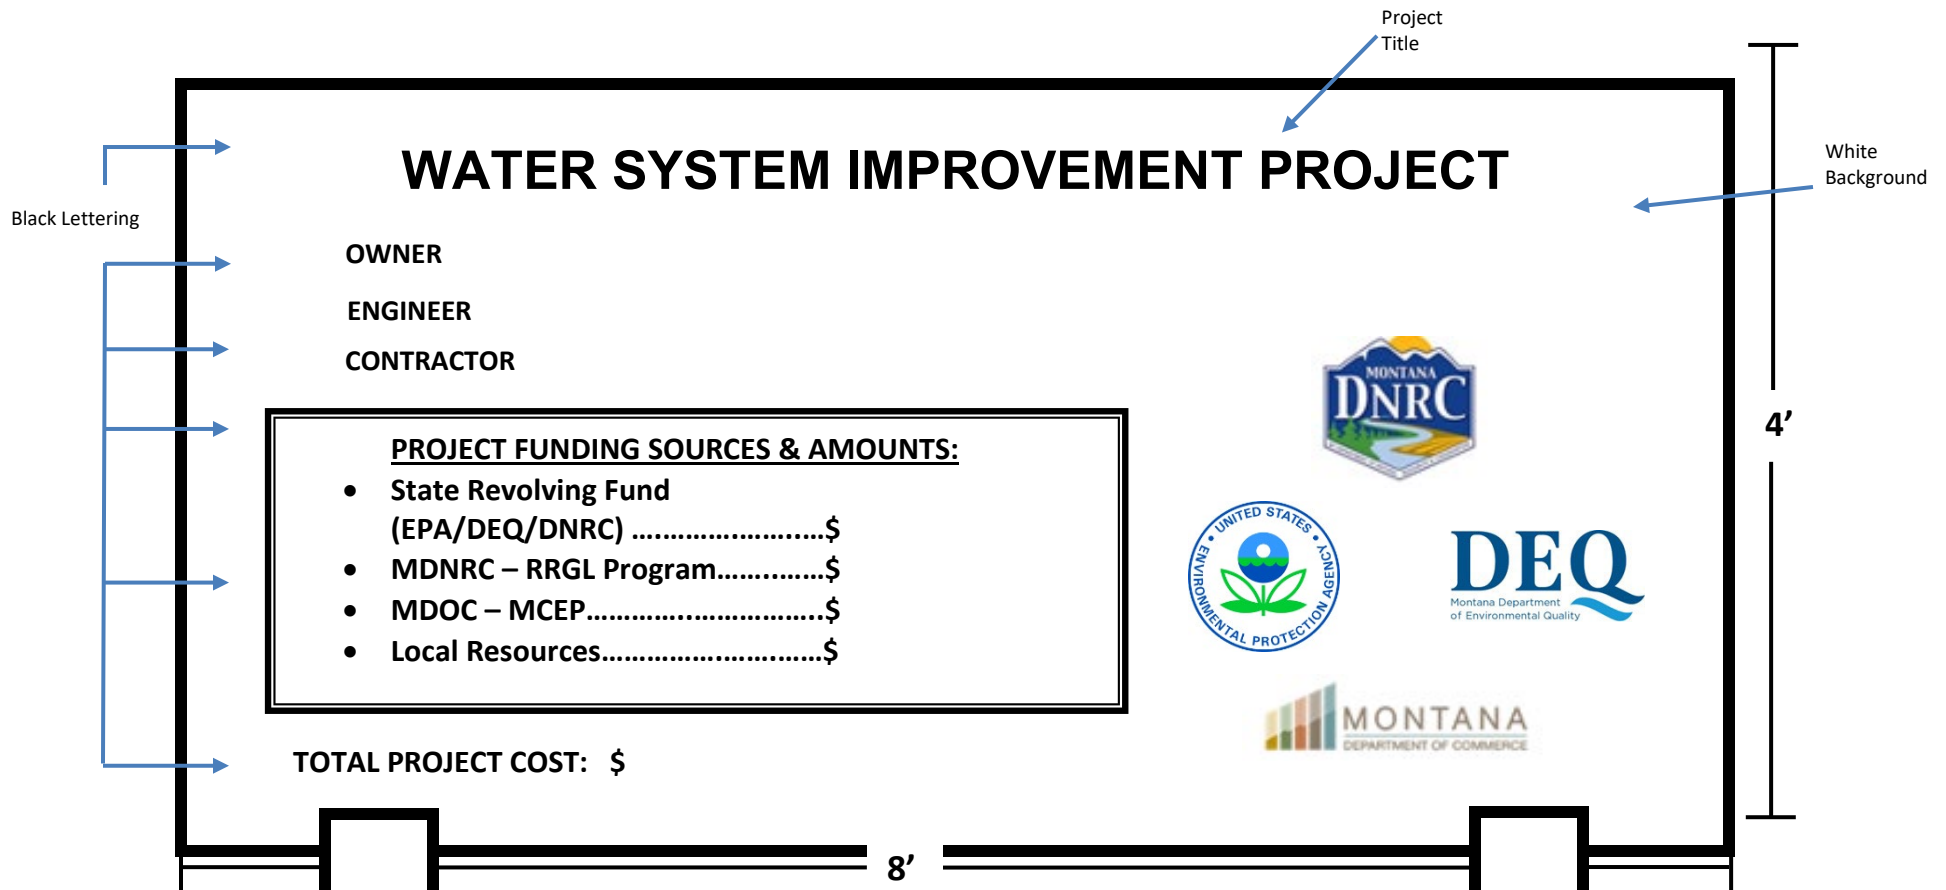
Project Title

WATER SYSTEM IMPROVEMENT PROJECT

White Background

Black Lettering

OWNER

ENGINEER

CONTRACTOR

PROJECT FUNDING SOURCES & AMOUNTS:

- State Revolving Fund (EPA/DEQ/DNRC) ……………………..$
- MDNRC – RRGL Program………….$
- MDOC – MCEP………………………….$
- Local Resources……………………….$

TOTAL PROJECT COST: $

MONTANA DNRC

UNITED STATES ENVIRONMENTAL PROTECTION AGENCY

DEQ
Montana Department of Environmental Quality

MONTANA
DEPARTMENT OF COMMERCE

4’

8’